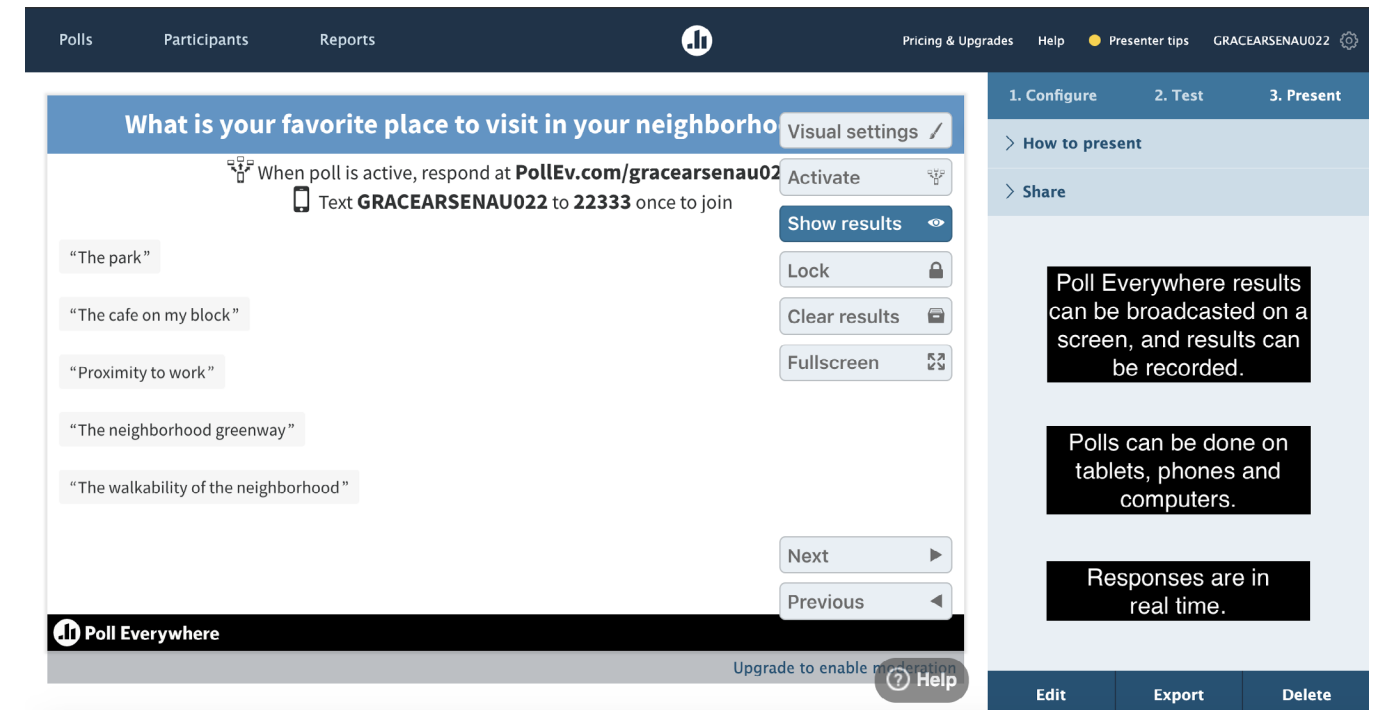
Polls Participants Reports

Pricing & Upgrades Help Presenter tips GRACEARSENAU022

What is your favorite place to visit in your neighborho

When poll is active, respond at PollEv.com/gracearsenau02

Text GRACEARSENAU022 to 22333 once to join

Visual settings

Activate

Show results

Lock

Clear results

Fullscreen

“The park”

“The cafe on my block”

“Proximity to work”

“The neighborhood greenway”

“The walkability of the neighborhood”

Next

Previous

Poll Everywhere

Upgrade to enable m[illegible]

Help

1. Configure 2. Test 3. Present

How to present

Share

Poll Everywhere results can be broadcasted on a screen, and results can be recorded.

Polls can be done on tablets, phones and computers.

Responses are in real time.

Edit Export Delete